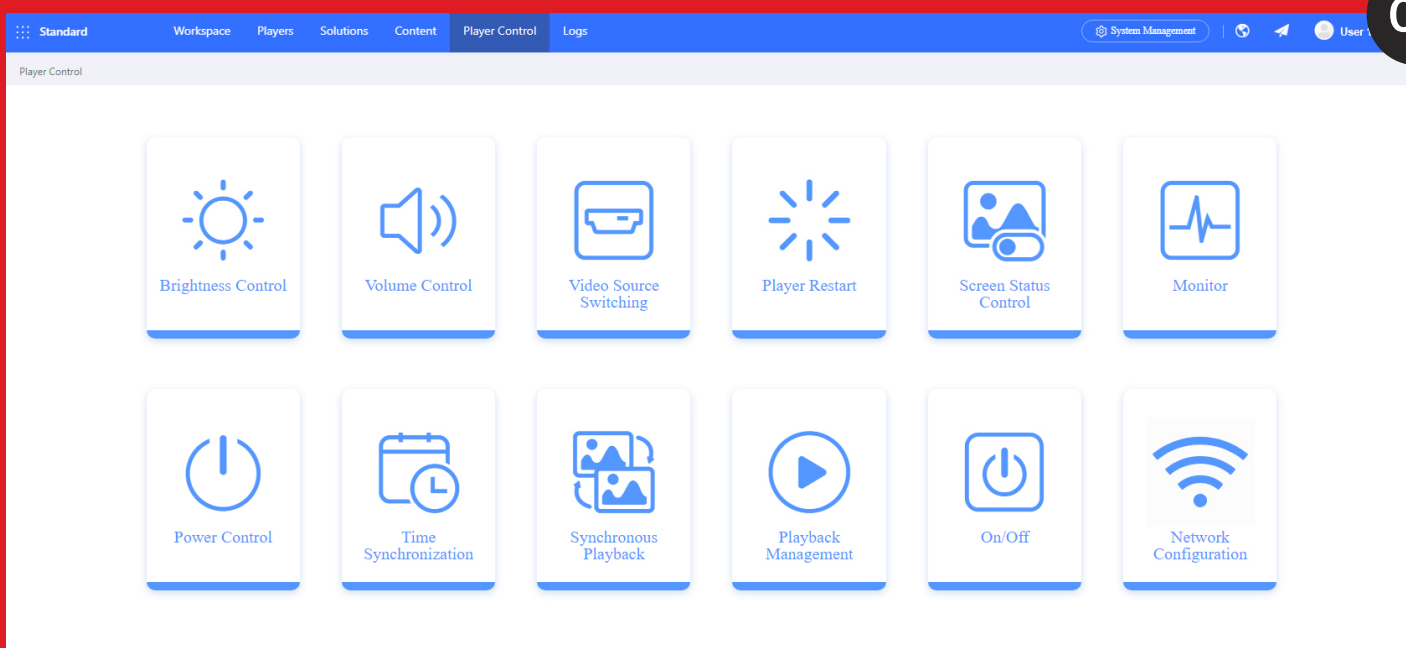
Standard Workspace Players Solutions Content Player Control Logs System Management User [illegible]

Player Control

Brightness Control

Volume Control

Video Source Switching

Player Restart

Screen Status Control

Monitor

Power Control

Time Synchronization

Synchronous Playback

Playback Management

On/Off

Network Configuration